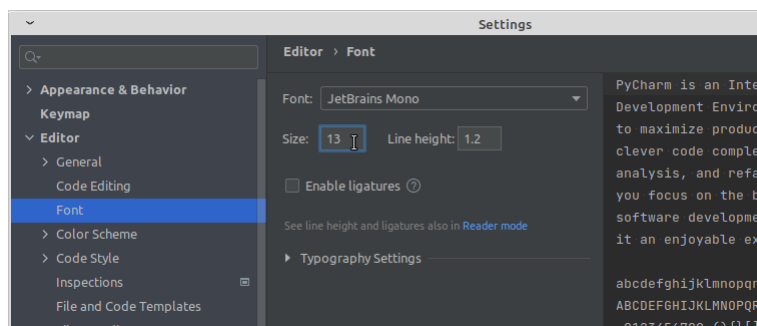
Settings

Appearance & Behavior
Keymap
Editor
General
Code Editing
Font
Color Scheme
Code Style
Inspections
File and Code Templates

Editor › Font

Font: JetBrains Mono
Size: 13 Line height: 1.2
Enable ligatures
See line height and ligatures also in Reader mode
Typography Settings

PyCharm is an Inte
Development Enviro
to maximize produc
clever code comple
analysis, and refa
you focus on the b
software developme
it an enjoyable ex

abcdefghijklmnopq
ABCDEFGHIJKLMNOPQR
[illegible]